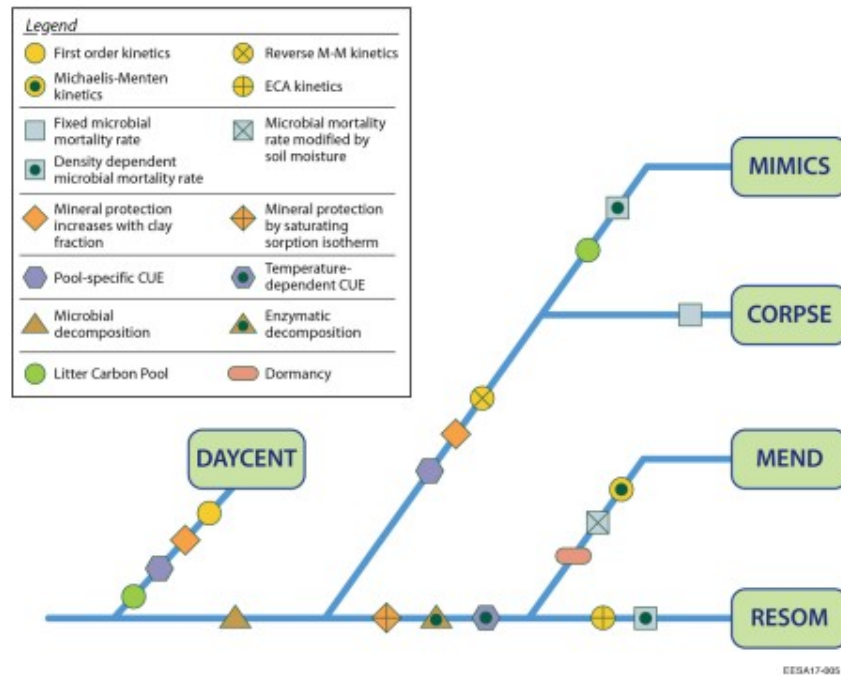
Legend

First order kinetics

Reverse M-M kinetics

Michaelis-Menten kinetics

ECA kinetics

Fixed microbial mortality rate

Microbial mortality rate modified by soil moisture

Density dependent microbial mortality rate

Mineral protection increases with clay fraction

Mineral protection by saturating sorption isotherm

Pool-specific CUE

Temperature-dependent CUE

Microbial decomposition

Enzymatic decomposition

Litter Carbon Pool

Dormancy

MIMICS

CORPSE

DAYCENT

MEND

RESOM

EESA17-005